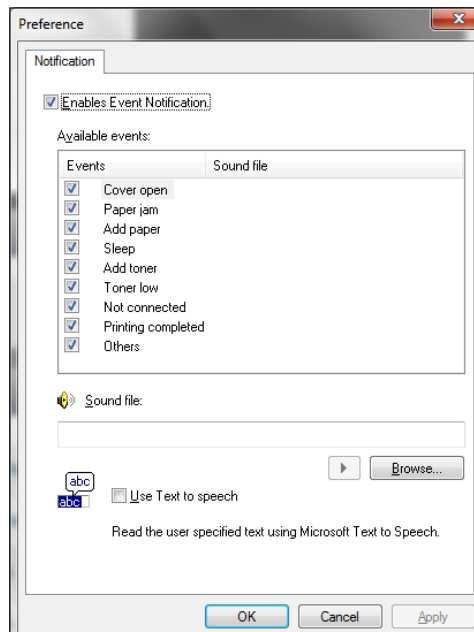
Preference

Notification

Enables Event Notification.

Available events:

| Events | Sound file |
|---|---|
| Cover open | |
| Paper jam | |
| Add paper | |
| Sleep | |
| Add toner | |
| Toner low | |
| Not connected | |
| Printing completed | |
| Others | |

Sound file:

Browse...

abc
abc

Use Text to speech

Read the user specified text using Microsoft Text to Speech.

OK Cancel Apply